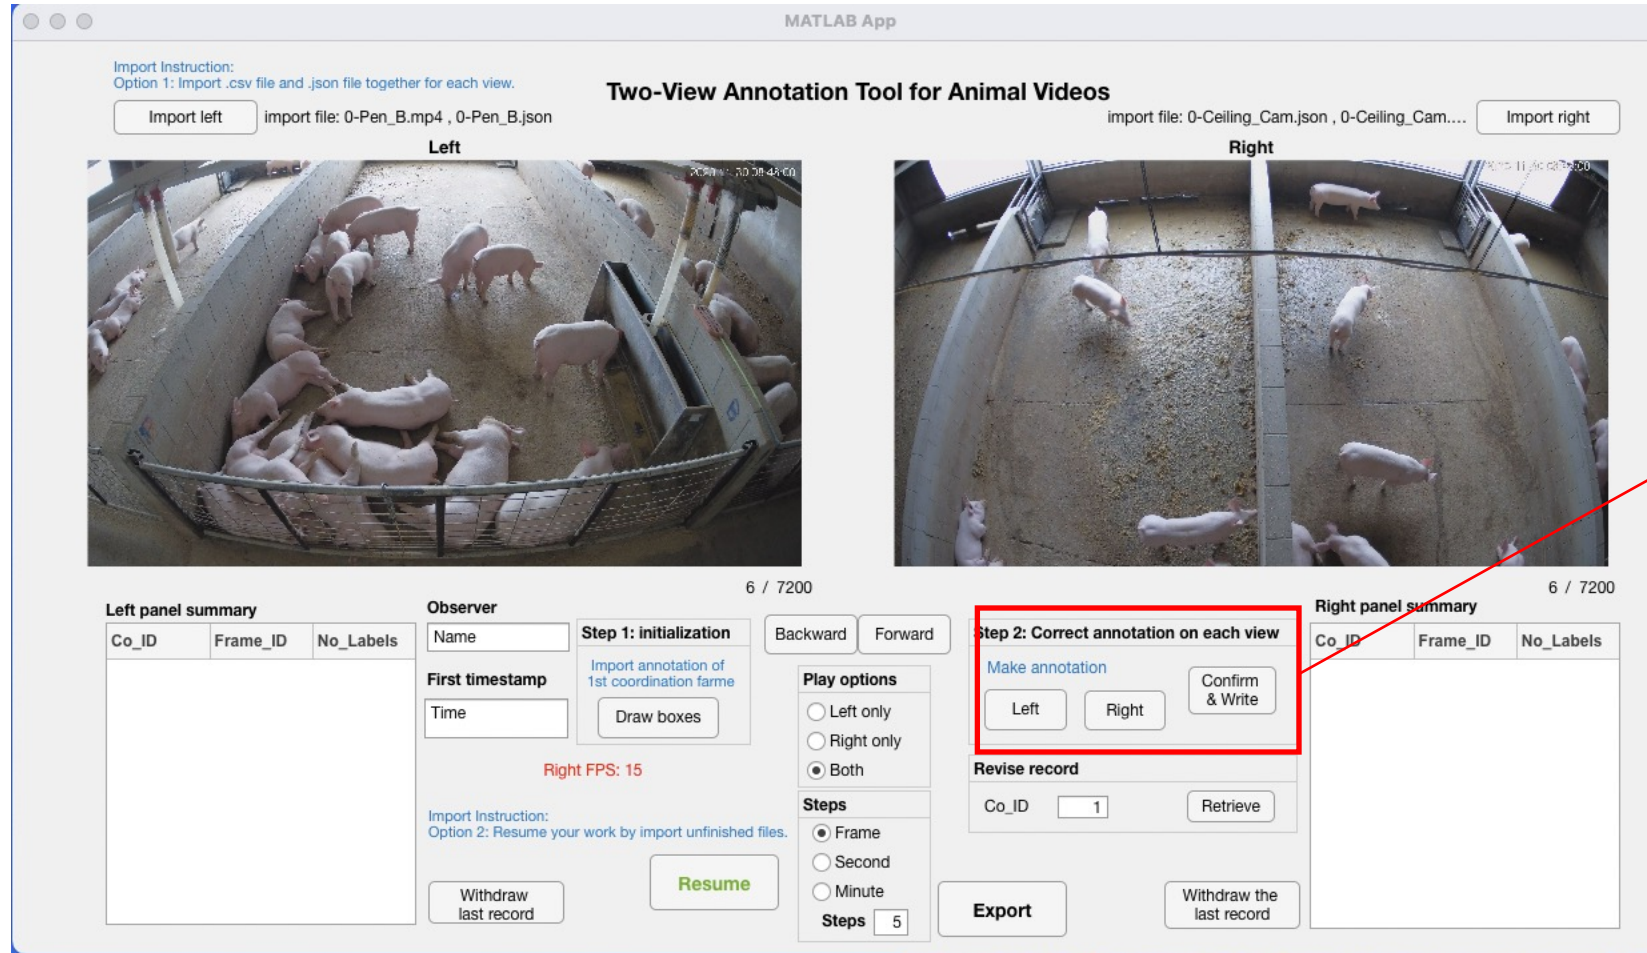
MATLAB App

Import Instruction:
Option 1: Import .csv file and .json file together for each view.

Two-View Annotation Tool for Animal Videos

Import left
import file: 0-Pen_B.mp4 , 0-Pen_B.json

import file: 0-Ceiling_Cam.json , 0-Ceiling_Cam....
Import right

Left
Right

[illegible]

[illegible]

6 / 7200
6 / 7200

Left panel summary

| Co_ID | Frame_ID | No_Labels |
|---|---|---|

Observer
Name
First timestamp
Time

Step 1: initialization
Import annotation of 1st coordination farme
Draw boxes

Right FPS: 15

Import Instruction:
Option 2: Resume your work by import unfinished files.

Withdraw last record
Resume

Backward
Forward

Play options
Left only
Right only
Both

Steps
Frame
Second
Minute
Steps 5

Export

Step 2: Correct annotation on each view
Make annotation
Left
Right
Confirm & Write

Revise record
Co_ID 1
Retrieve

Withdraw the last record

Right panel summary

| Co_ID | Frame_ID | No_Labels |
|---|---|---|